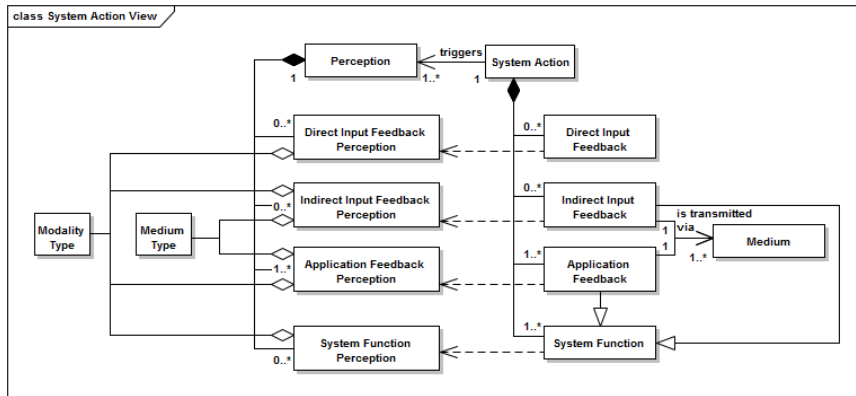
class System Action View

Perception

triggers

System Action

1

1..*

1

0..*

Direct Input Feedback Perception

0..*

Direct Input Feedback

Modality Type

Medium Type

Indirect Input Feedback Perception

0..*

0..*

Indirect Input Feedback

is transmitted via

1

1

Medium

1..*

Application Feedback Perception

1..*

1..*

Application Feedback

1

1..*

System Function Perception

0..*

System Function